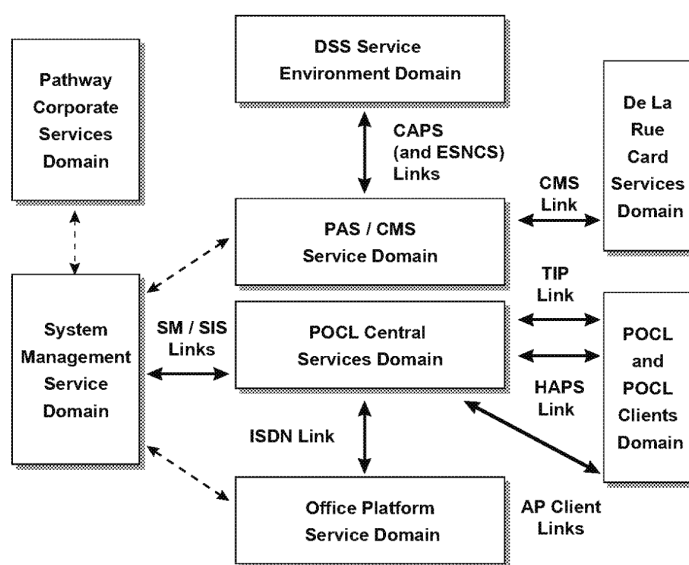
DSS Service Environment Domain

Pathway Corporate Services Domain

De La Rue Card Services Domain

CAPS (and ESNCS) Links

CMS Link

PAS / CMS Service Domain

TIP Link

System Management Service Domain

SM / SIS Links

POCL Central Services Domain

POCL and POCL Clients Domain

HAPS Link

ISDN Link

Office Platform Service Domain

AP Client Links